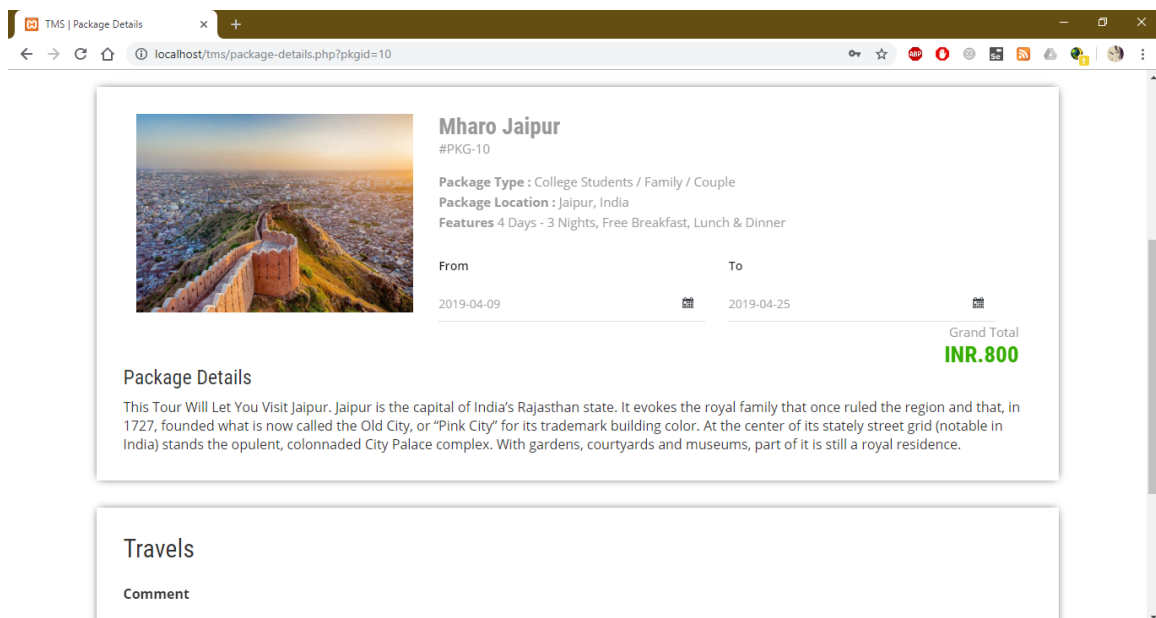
TMS | Package Details

localhost/tms/package-details.php?pkgid=10

Mharo Jaipur
#PKG-10

Package Type : College Students / Family / Couple
Package Location : Jaipur, India
Features 4 Days - 3 Nights, Free Breakfast, Lunch & Dinner

From
2019-04-09

To
2019-04-25

Grand Total
INR.800

Package Details

This Tour Will Let You Visit Jaipur. Jaipur is the capital of India's Rajasthan state. It evokes the royal family that once ruled the region and that, in 1727, founded what is now called the Old City, or "Pink City" for its trademark building color. At the center of its stately street grid (notable in India) stands the opulent, colonnaded City Palace complex. With gardens, courtyards and museums, part of it is still a royal residence.

Travels

Comment